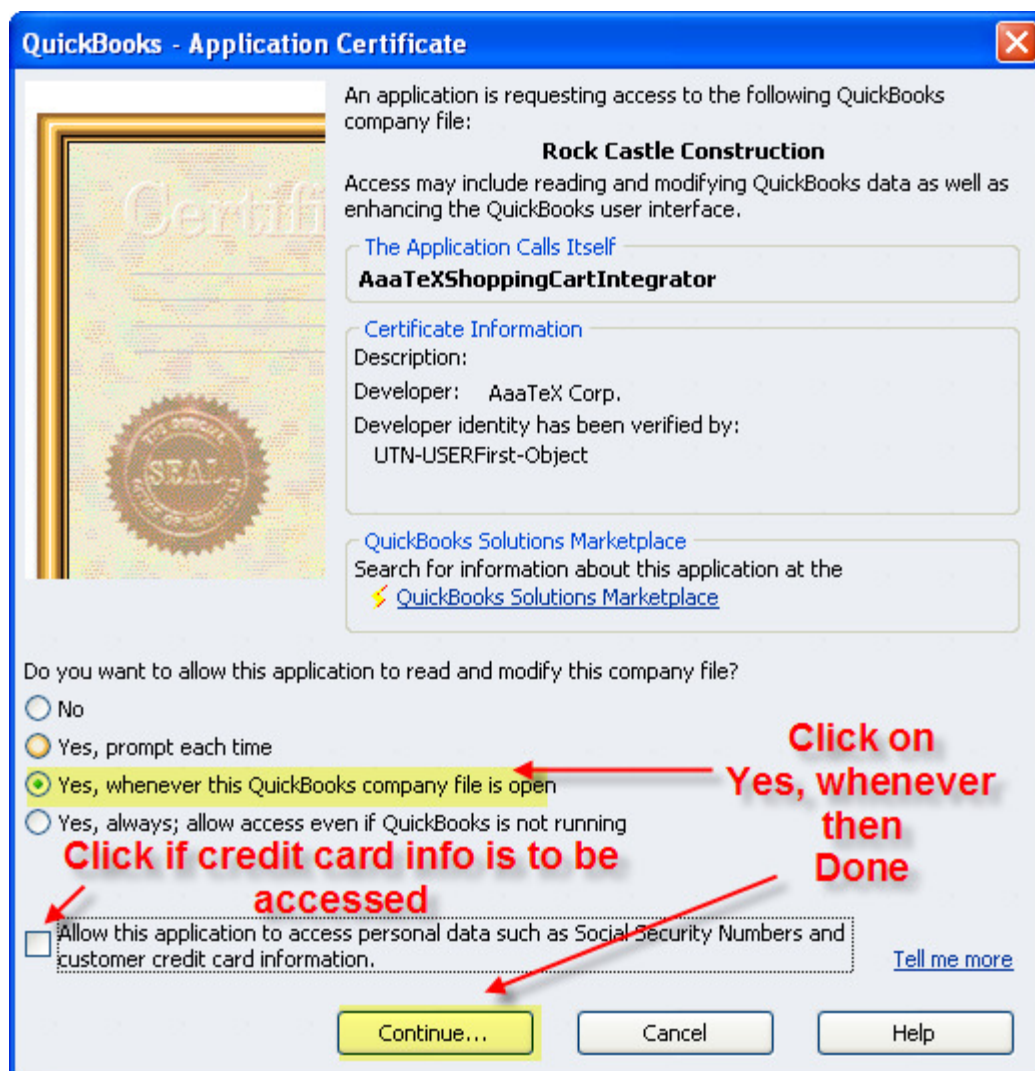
QuickBooks - Application Certificate

Certifi

SEAL

An application is requesting access to the following QuickBooks company file:

Rock Castle Construction

Access may include reading and modifying QuickBooks data as well as enhancing the QuickBooks user interface.

The Application Calls Itself

AaaTeXShoppingCartIntegrator

Certificate Information

Description:

Developer: AaaTeX Corp.

Developer identity has been verified by:

UTN-USERFirst-Object

QuickBooks Solutions Marketplace

Search for information about this application at the

QuickBooks Solutions Marketplace

Do you want to allow this application to read and modify this company file?

No

Yes, prompt each time

Yes, whenever this QuickBooks company file is open

Yes, always; allow access even if QuickBooks is not running

Click on Yes, whenever then Done

Click if credit card info is to be accessed

Allow this application to access personal data such as Social Security Numbers and customer credit card information.

Tell me more

Continue...

Cancel

Help